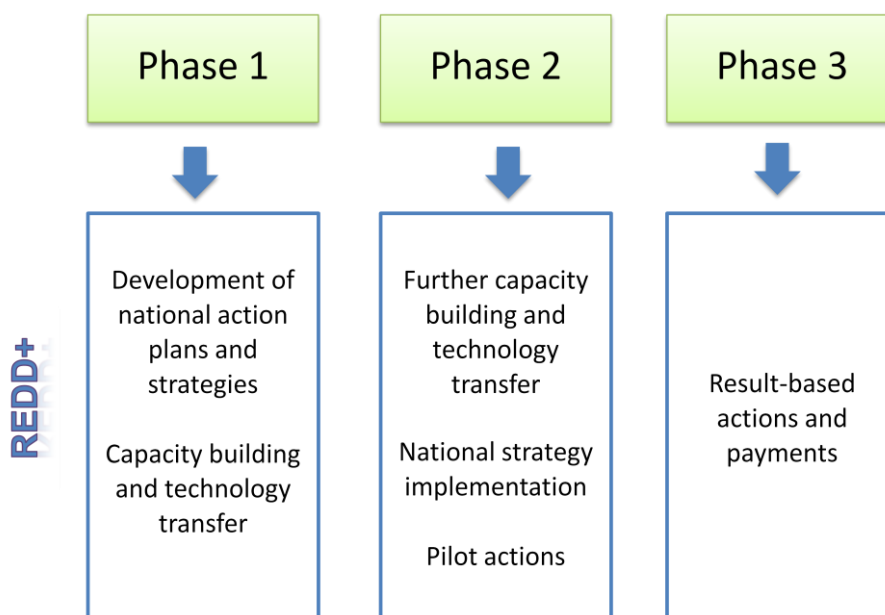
REDD+

Phase 1

Development of national action plans and strategies

Capacity building and technology transfer

Phase 2

Further capacity building and technology transfer

National strategy implementation

Pilot actions

Phase 3

Result-based actions and payments